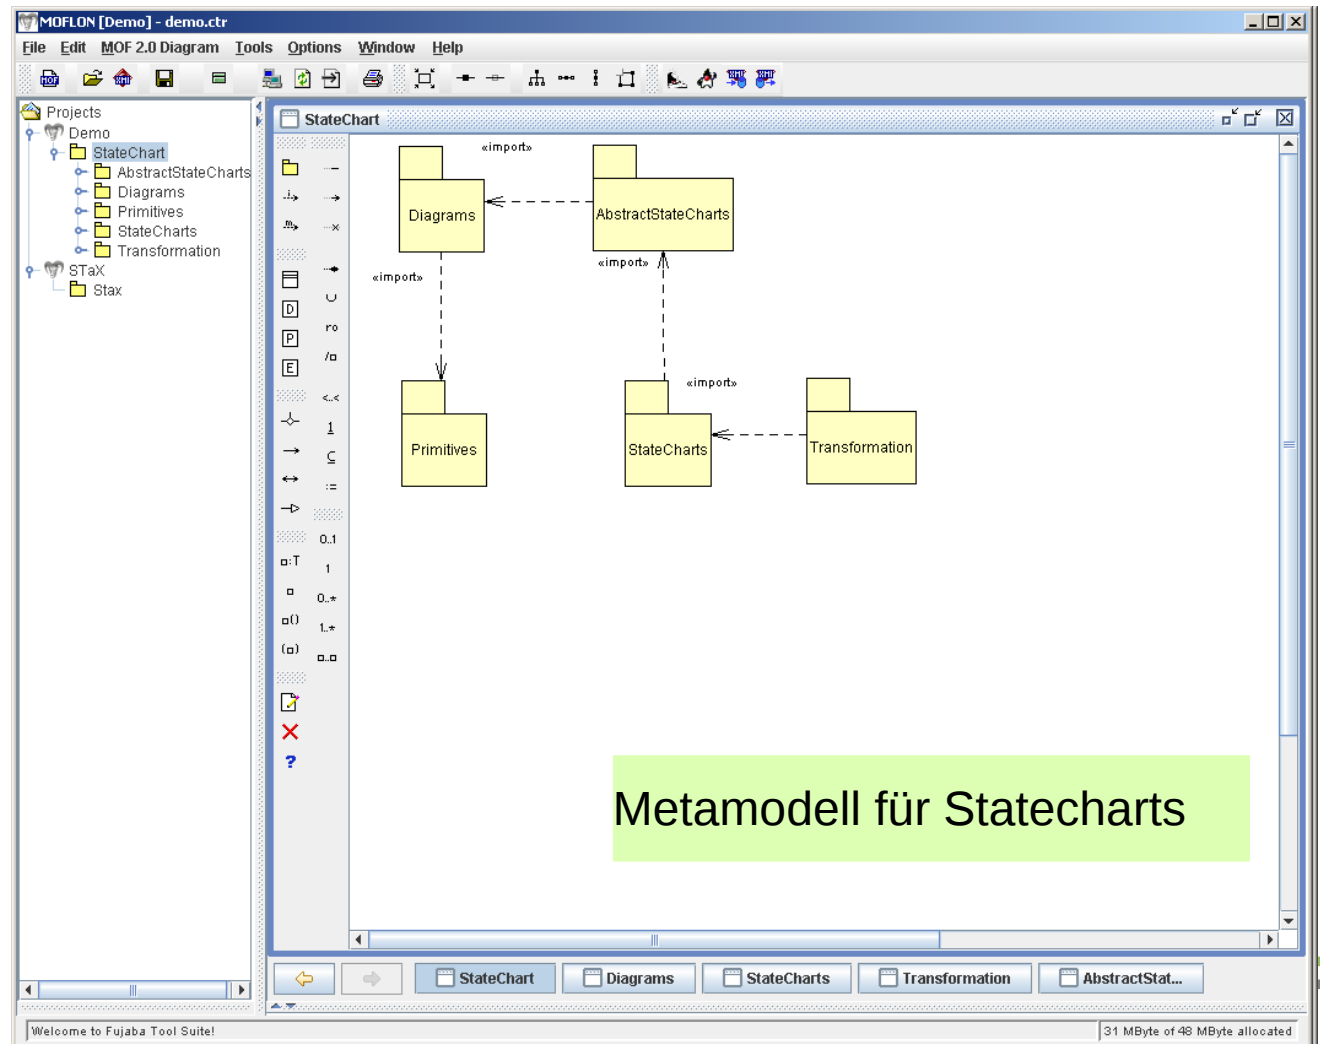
MOFLON [Demo] - demo.ctr

File Edit MOF 2.0 Diagram Tools Options Window Help

Projects
Demo
StateChart
AbstractStateCharts
Diagrams
Primitives
StateCharts
Transformation
STaX
Stax

StateChart

«import»
Diagrams
AbstractStateCharts
«import»
«import»
Primitives
«import»
StateCharts
Transformation

Metamodell für Statecharts

StateChart Diagrams StateCharts Transformation AbstractStat...

Welcome to Fujaba Tool Suite!
31 MByte of 48 MByte allocated